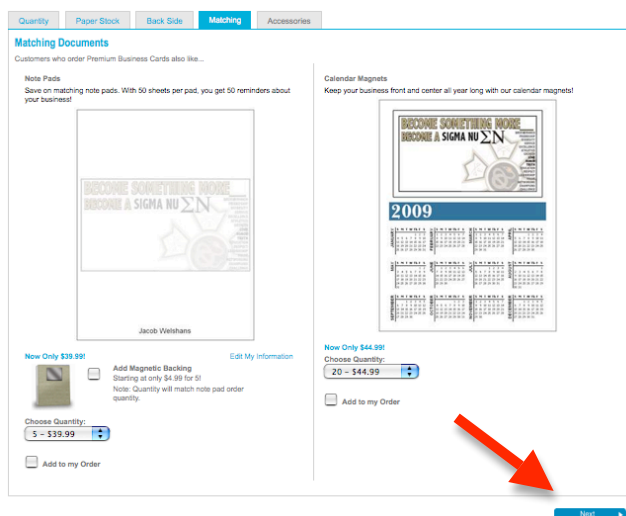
Quantity | Paper Stock | Back Side | Matching | Accessories

Matching Documents

Customers who order Premium Business Cards also like...

Note Pads

Save on matching note pads. With 50 sheets per pad, you get 50 reminders about your business!

BECOME SOMETHING MORE
BECOME A SIGMA NU $\Sigma N$

Jacob Welshans

Now Only $39.99!

Edit My Information

Add Magnetic Backing
Starting at only $4.99 for 5!
Note: Quantity will match note pad order quantity.

Choose Quantity:
5 - $39.99

Add to my Order

Calendar Magnets

Keep your business front and center all year long with our calendar magnets!

BECOME SOMETHING MORE
BECOME A SIGMA NU $\Sigma N$

2009

Now Only $44.99!

Choose Quantity:
20 - $44.99

Add to my Order

Next